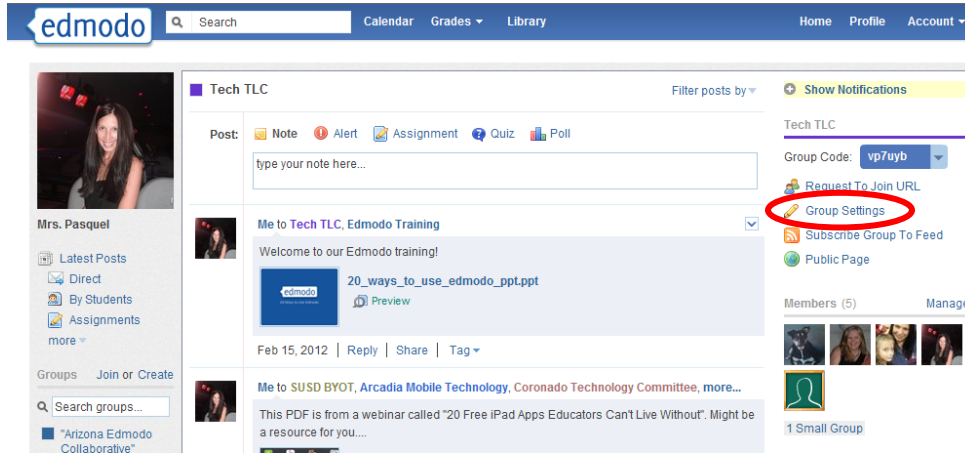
edmodo

Search

Calendar Grades Library

Home Profile Account

Mrs. Pasquel

Latest Posts
Direct
By Students
Assignments
more

Groups Join or Create

Search groups...

"Arizona Edmodo Collaborative"

Tech TLC

Filter posts by

Post: Note Alert Assignment Quiz Poll

type your note here...

Me to Tech TLC, Edmodo Training

Welcome to our Edmodo training!

edmodo

20_ways_to_use_edmodo_ppt.ppt

Preview

Feb 15, 2012 | Reply | Share | Tag

Me to SUSD BYOT, Arcadia Mobile Technology, Coronado Technology Committee, more...

This PDF is from a webinar called "20 Free iPad Apps Educators Can't Live Without". Might be a resource for you....

Show Notifications

Tech TLC

Group Code: vp7uyb

Request To Join URL
Group Settings
Subscribe Group To Feed
Public Page

Members (5) Manage

1 Small Group